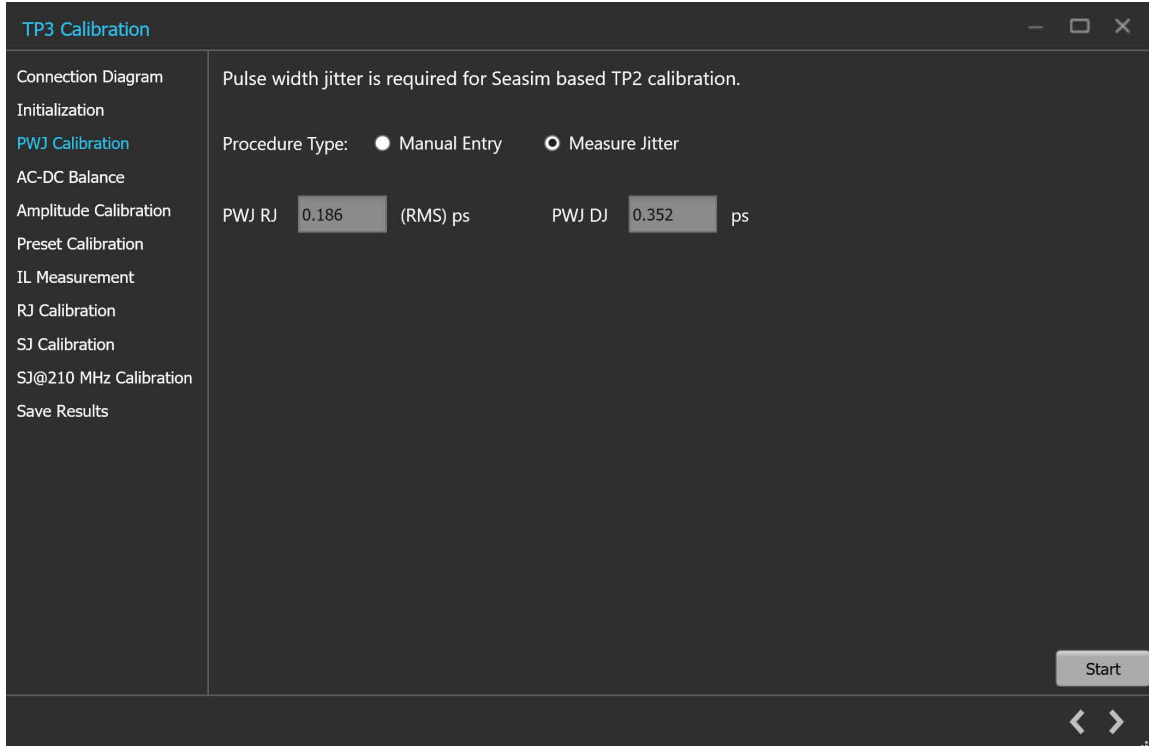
TP3 Calibration

Connection Diagram
Initialization
PWJ Calibration
AC-DC Balance
Amplitude Calibration
Preset Calibration
IL Measurement
RJ Calibration
SJ Calibration
SJ@210 MHz Calibration
Save Results

Pulse width jitter is required for Seasim based TP2 calibration.

Procedure Type: Manual Entry Measure Jitter

PWJ RJ 0.186 (RMS) ps PWJ DJ 0.352 ps

Start